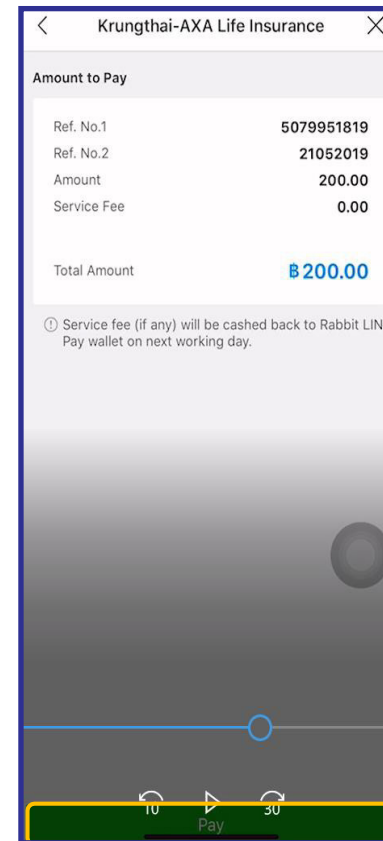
Krungthai-AXA Life Insurance

Amount to Pay

| Ref. No.1 | 5079951819 |
|---|---|
| Ref. No.2 | 21052019 |
| Amount | 200.00 |
| Service Fee | 0.00 |
| Total Amount | ฿200.00 |

ⓘ Service fee (if any) will be cashed back to Rabbit LIN Pay wallet on next working day.

10 30

Pay